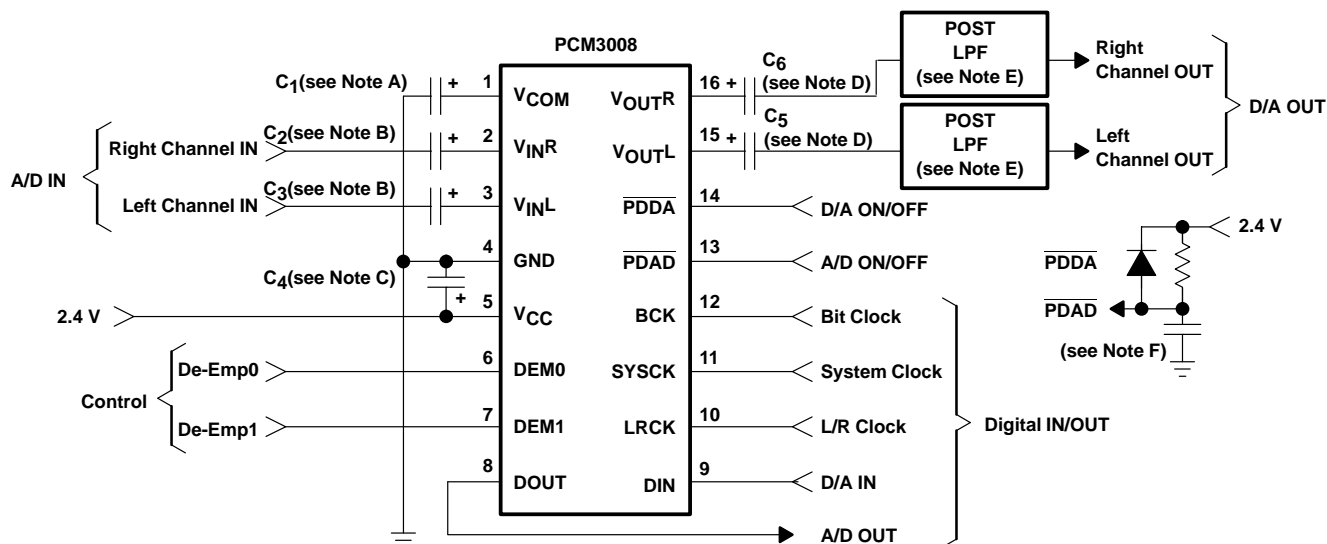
PCM3008

$C_1$(see Note A)
+
1
$V_{COM}$

A/D IN
Right Channel IN
$C_2$(see Note B)
+
2
$V_{IN}R$

Left Channel IN
$C_3$(see Note B)
+
3
$V_{IN}L$

4
GND

$C_4$(see Note C)
+

2.4 V
5
$V_{CC}$

Control
De-Emp0
6
DEM0

De-Emp1
7
DEM1

8
DOUT

A/D OUT

16 +
$V_{OUT}R$
$C_6$
(see Note D)

15 +
$V_{OUT}L$
$C_5$
(see Note D)

POST
LPF
(see Note E)

POST
LPF
(see Note E)

Right Channel OUT
Left Channel OUT
D/A OUT

14
$\overline{PDDA}$
D/A ON/OFF

13
$\overline{PDAD}$
A/D ON/OFF

12
BCK
Bit Clock

11
SYSCK
System Clock

10
LRCK
L/R Clock

9
DIN
D/A IN

Digital IN/OUT

2.4 V
$\overline{PDDA}$
$\overline{PDAD}$
(see Note F)